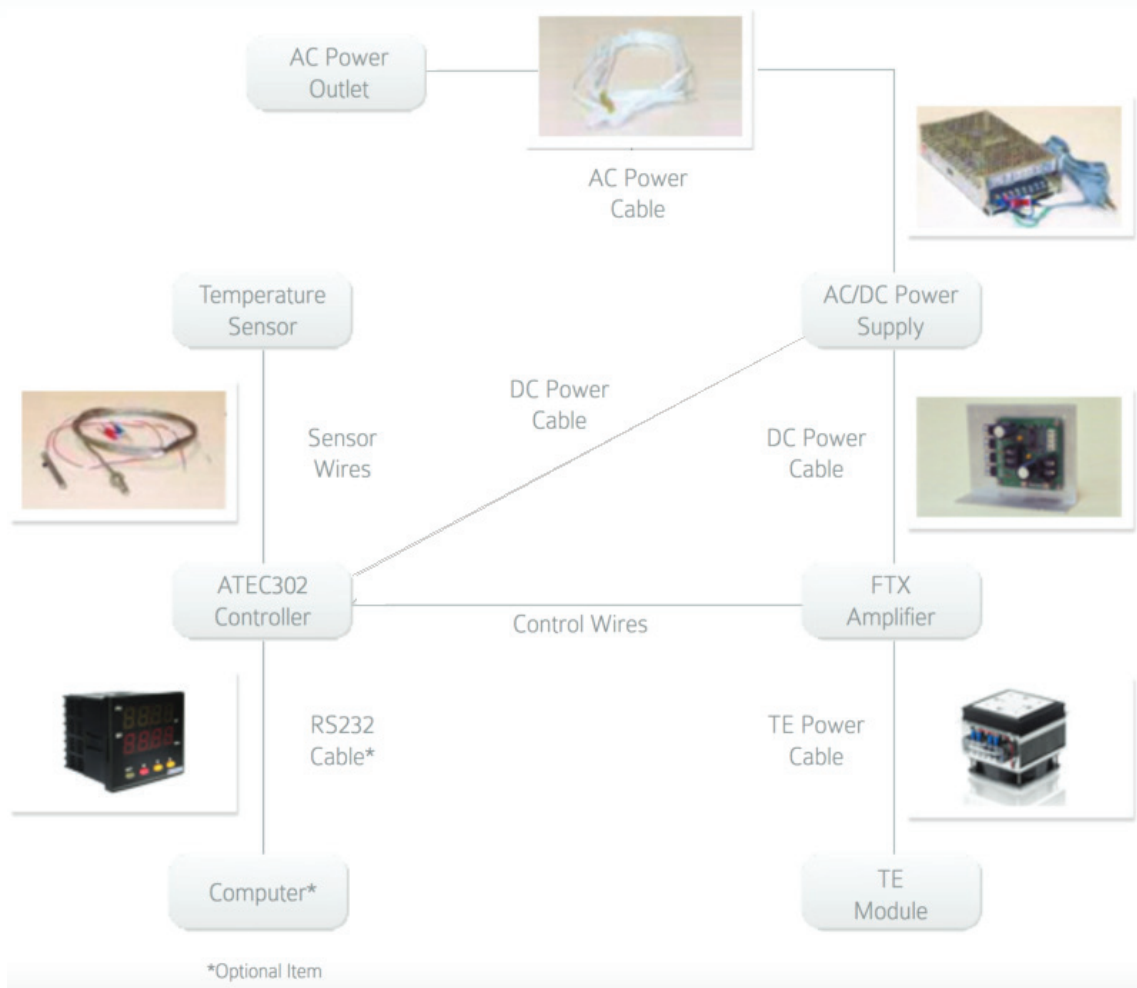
AC Power Outlet

AC Power Cable

Temperature Sensor

AC/DC Power Supply

DC Power Cable

Sensor Wires

DC Power Cable

ATEC302 Controller

Control Wires

FTX Amplifier

RS232 Cable*

TE Power Cable

Computer*

TE Module

*Optional Item